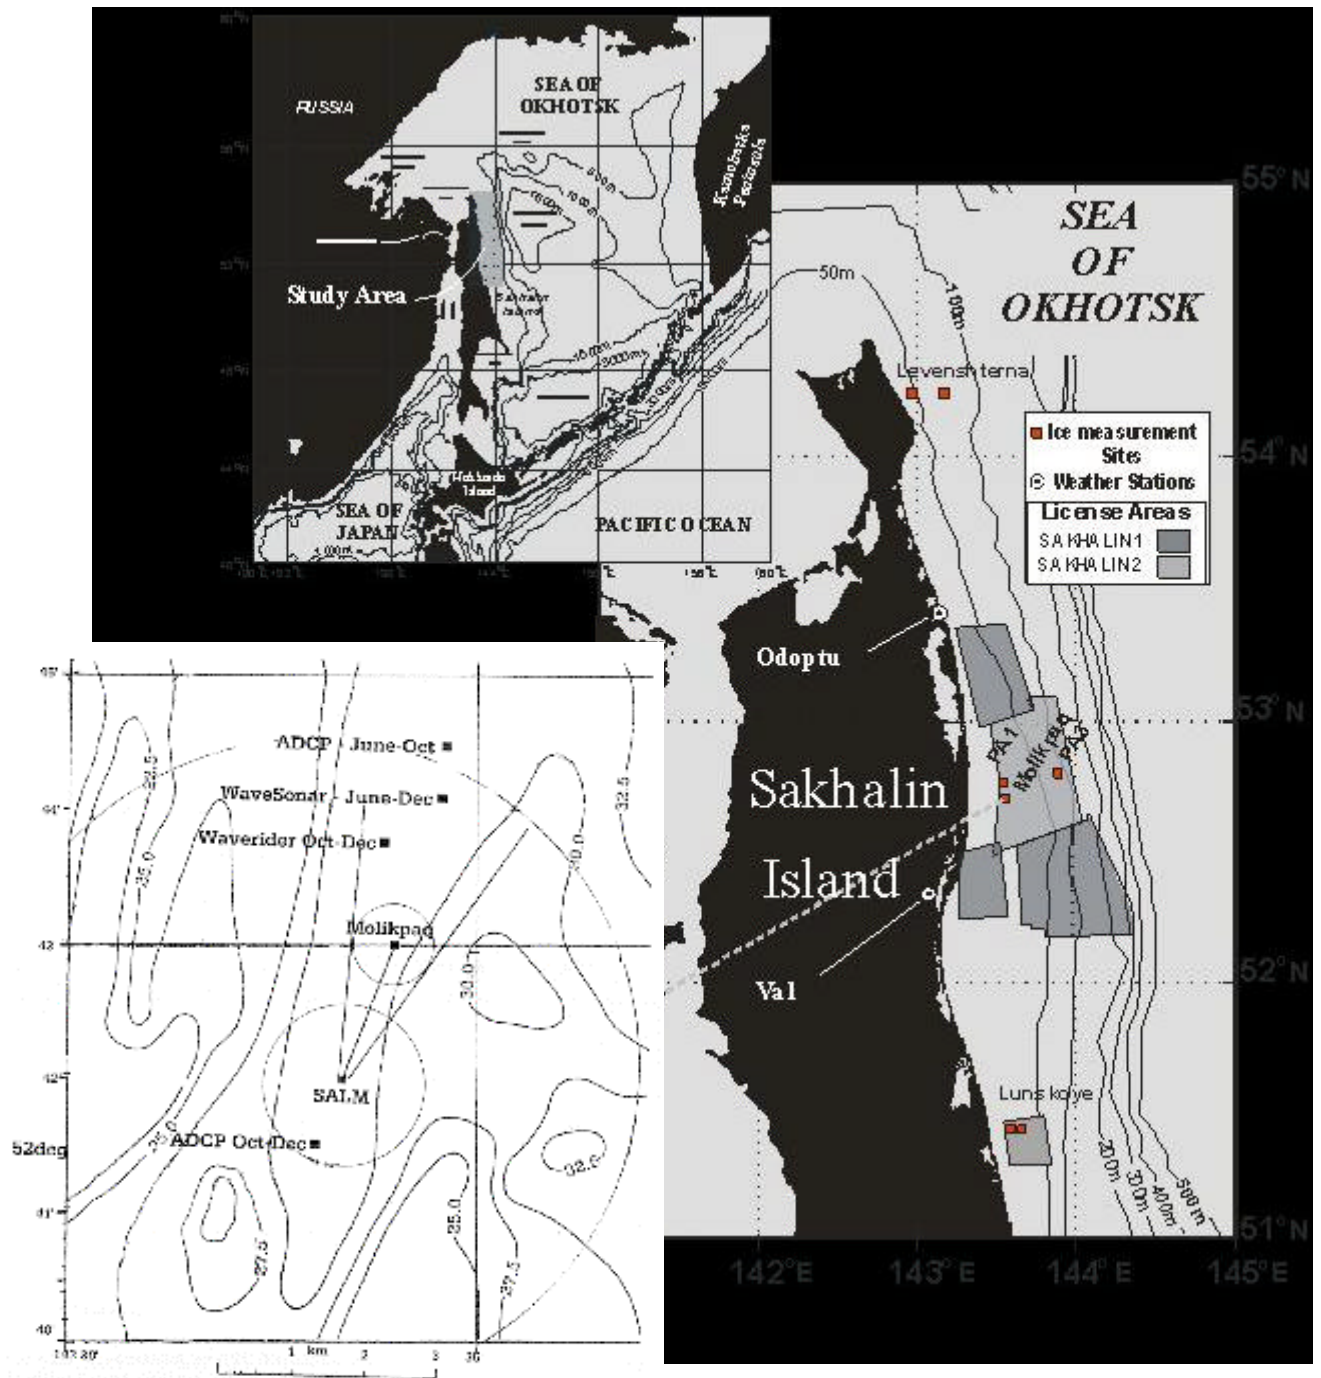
RUSSIA
SEA OF OKHOTSK
Kamchatka Peninsula
Study Area
Sakhalin Island
Hokkaido Island
SEA OF JAPAN
PACIFIC OCEAN
1000m

SEA OF OKHOTSK
55° N
54° N
53° N
52° N
51° N
142° E
143° E
144° E
145° E
50m
100m
Levenshterna
Ice measurement Sites
Weather Stations
License Areas
SAKHALIN 1
SAKHALIN 2
Odoptu
PA 1
Molikpaq
PA 2
Sakhalin Island
Val
Lunskoye
20m
30m
40m
500m

ADCP June-Oct
WaveSonar June-Dec
Waverider Oct-Dec
Molikpaq
SALM
ADCP Oct-Dec
52deg
25.0
35.0
32.5
30.0
27.5
32.5
25.0
27.5
25.0
1 km
2
3
30
40
42
44
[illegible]